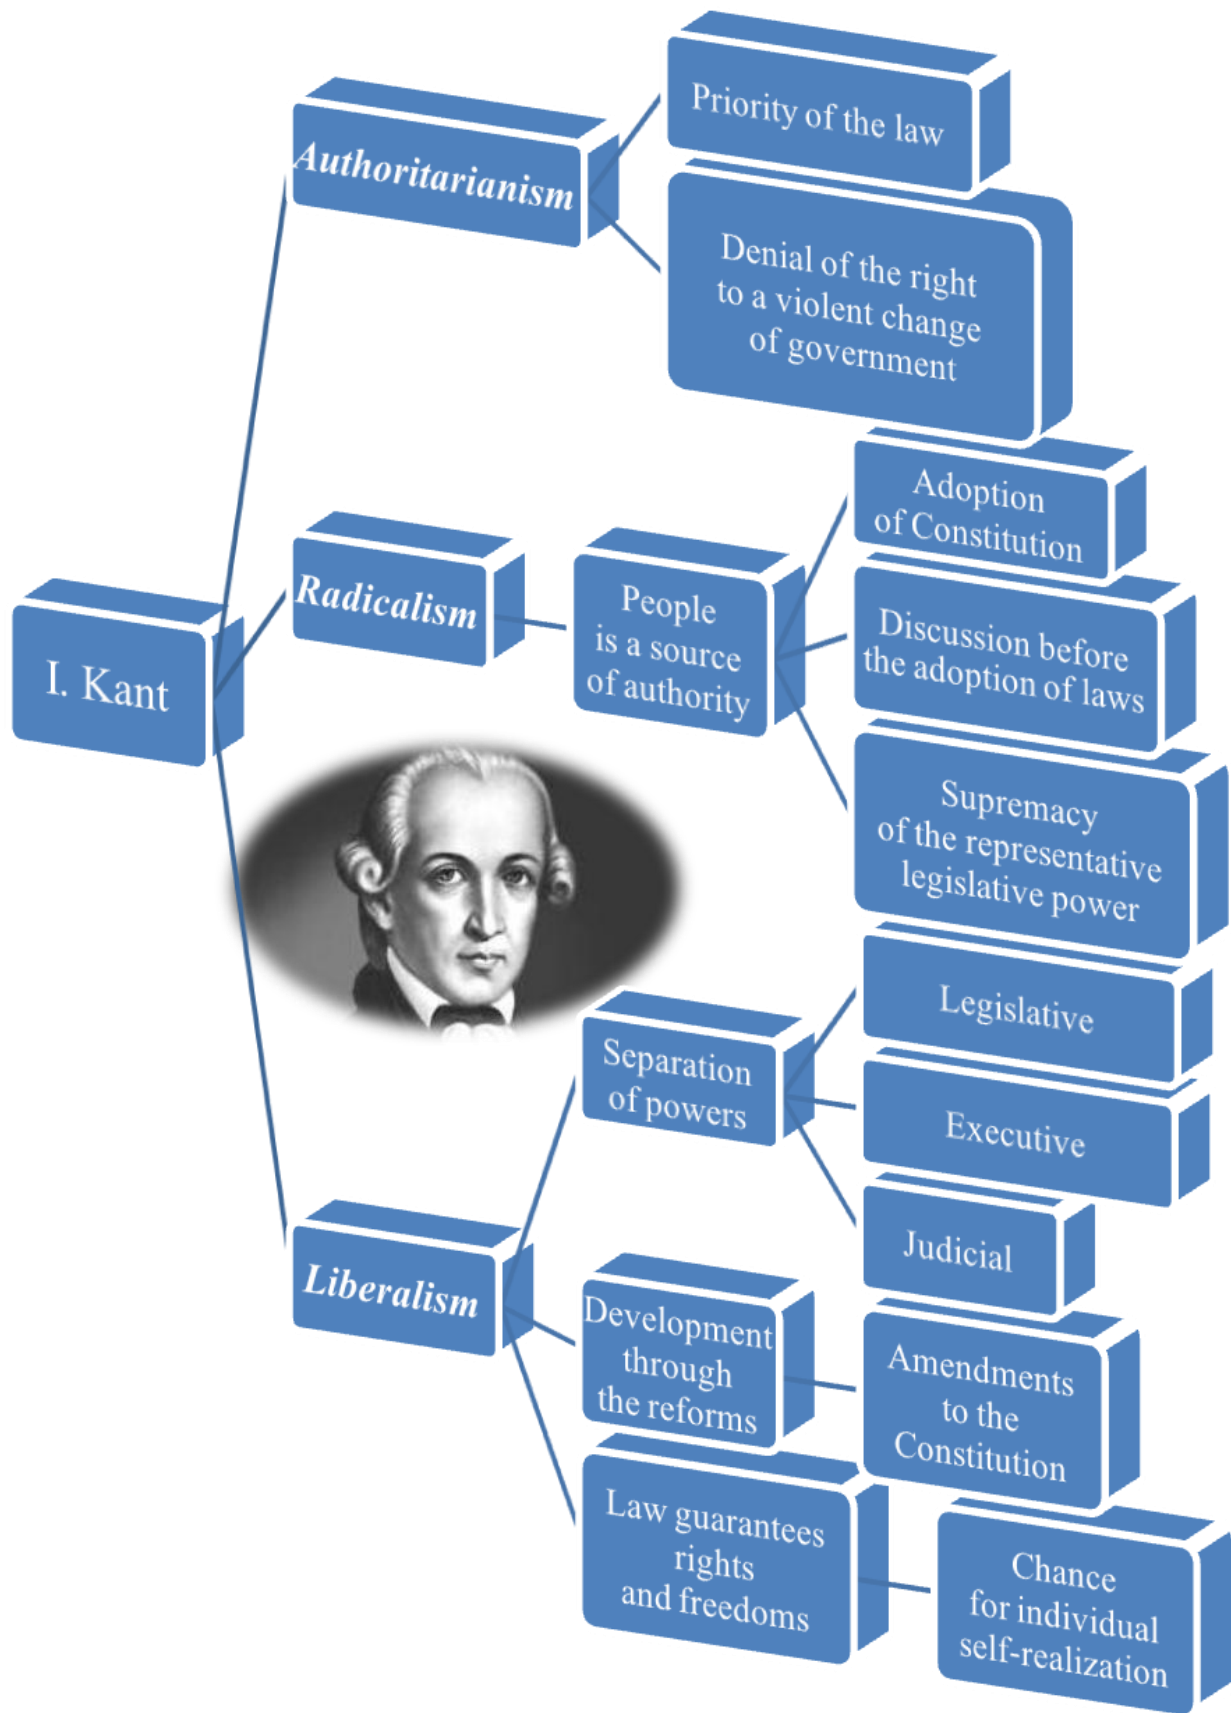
I. Kant

Authoritarianism

Priority of the law

Denial of the right to a violent change of government

Radicalism

People is a source of authority

Adoption of Constitution

Discussion before the adoption of laws

Supremacy of the representative legislative power

Liberalism

Separation of powers

Legislative

Executive

Judicial

Development through the reforms

Amendments to the Constitution

Law guarantees rights and freedoms

Chance for individual self-realization